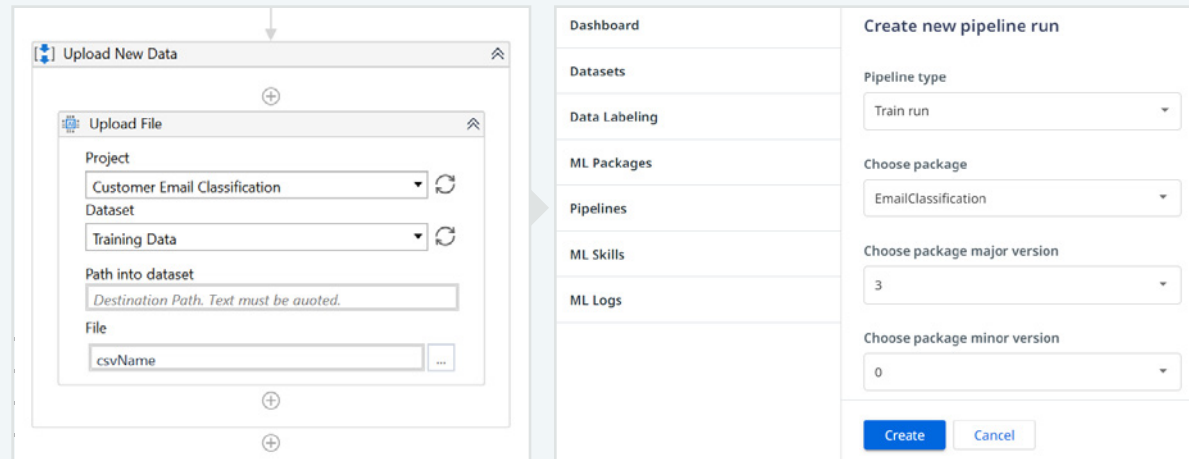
Upload New Data

Upload File

Project
Customer Email Classification
Dataset
Training Data
Path into dataset
Destination Path. Text must be quoted.
File
csvName
...

Dashboard
Datasets
Data Labeling
ML Packages
Pipelines
ML Skills
ML Logs

Create new pipeline run

Pipeline type
Train run

Choose package
EmailClassification

Choose package major version
3

Choose package minor version
0

Create
Cancel